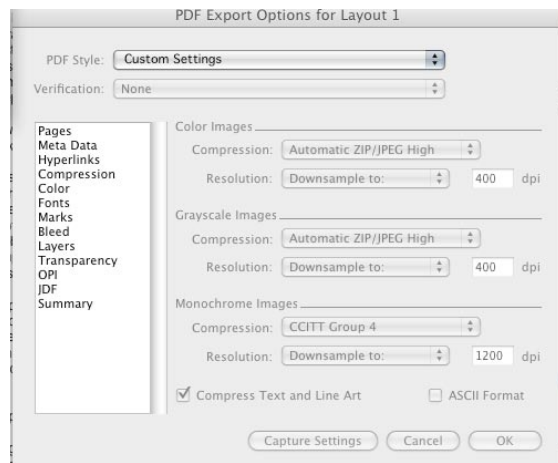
PDF Export Options for Layout 1

PDF Style: Custom Settings

Verification: None

Pages
Meta Data
Hyperlinks
Compression
Color
Fonts
Marks
Bleed
Layers
Transparency
OPI
JDF
Summary

Color Images

Compression: Automatic ZIP/JPEG High

Resolution: Downsample to: 400 dpi

Grayscale Images

Compression: Automatic ZIP/JPEG High

Resolution: Downsample to: 400 dpi

Monochrome Images

Compression: CCITT Group 4

Resolution: Downsample to: 1200 dpi

Compress Text and Line Art

ASCII Format

Capture Settings

Cancel

OK